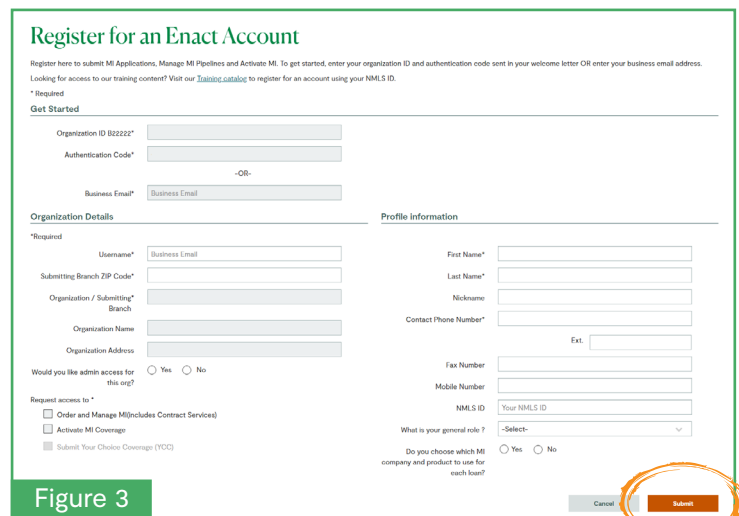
Register for an Enact Account

Register here to submit MI Applications, Manage MI Pipelines and Activate MI. To get started, enter your organization ID and authentication code sent in your welcome letter OR enter your business email address.

Looking for access to our training content? Visit our Training catalog to register for an account using your NMLS ID.

* Required

Get Started

Organization ID B22222*

Authentication Code*

-OR-

Business Email* Business Email

Organization Details

*Required

Username* Business Email

Submitting Branch ZIP Code*

Organization / Submitting* Branch

Organization Name

Organization Address

Would you like admin access for this org? Yes No

Request access to *

Order and Manage MI(includes Contract Services)

Activate MI Coverage

Submit Your Choice Coverage (YCC)

Profile information

First Name*

Last Name*

Nickname

Contact Phone Number*

Ext.

Fax Number

Mobile Number

NMLS ID Your NMLS ID

What is your general role ? -Select-

Do you choose which MI company and product to use for each loan? Yes No

Figure 3

Cancel

Submit